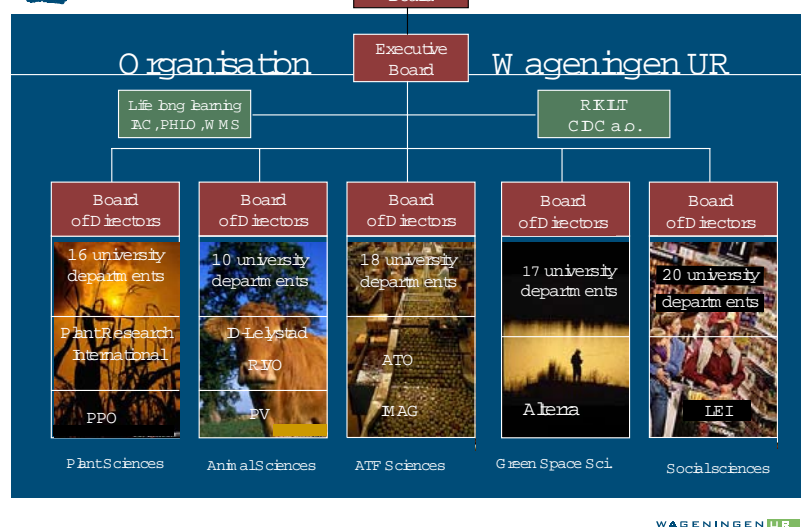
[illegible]

Organisation Wageningen UR

Executive Board

Life long learning IAC, PHLO, WMS

RIKILT CDC a.o.

Board of Directors

16 university departments

Plant Research International

PPO

Plant Sciences

Board of Directors

10 university departments

ID-Lelystad

RIVO

PV

Animal Sciences

Board of Directors

18 university departments

ATO

IMAG

ATF Sciences

Board of Directors

17 university departments

Alterra

Green Space Sci.

Board of Directors

20 university departments

LEI

Social sciences

WAGENINGEN UR